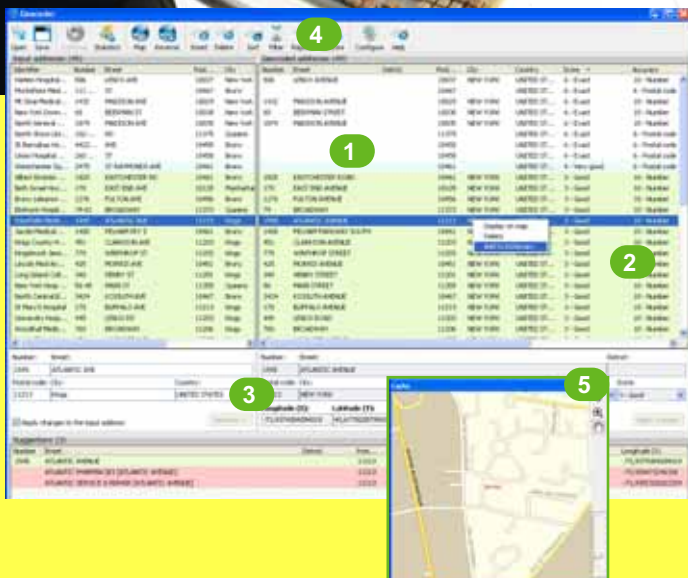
Geocoder

Open Save Statistics Map Reverse Insert Delete Sort Filter Configure Help

4

Input addresses

Geocoded addresses

1

2

3

5

Number: Street:

ATLANTIC AVE

Postal code: City: Country:

11213 Kings UNITED STATES

Apply changes to the input address

Number: Street:

ATLANTIC AVENUE

Postal code: City:

NEW YORK

Longitude (X): Latitude (Y):

Score

5 - Good

Suggestions

Number Street

ATLANTIC AVENUE

ATLANTIC PARKWAY [ATLANTIC AVENUE]

ATLANTIC SERVICE & REPAIR [ATLANTIC AVENUE]

Display on map

Delete

Add to Dictionary

Carto